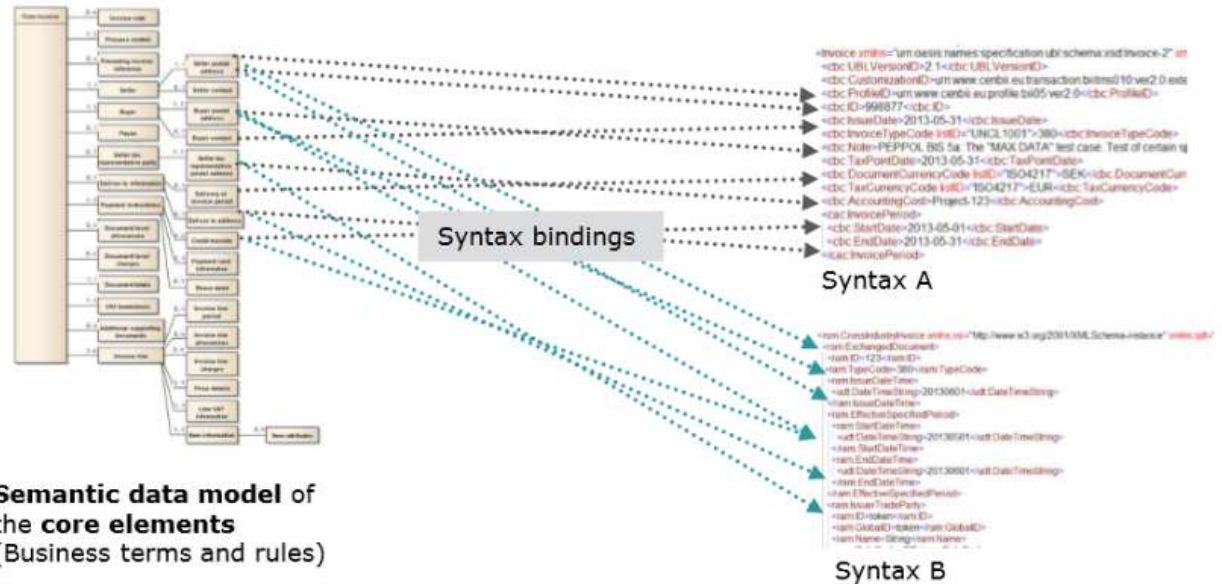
Core invoice

Invoice note

Process control

Preceding invoice reference

Seller

Buyer

Payee

Seller tax representative party

Delivery information

Payment instructions

Document level allowances

Document level charges

Document totals

VAT breakdown

Additional supporting documents

Invoice line

Seller postal address

Seller contact

Buyer postal address

Buyer contact

Seller tax representative postal address

Delivery or invoice period

Deliver to address

Credit transfer

Payment card information

Direct debit

Invoice line period

Invoice line allowances

Invoice line charges

Price details

Line VAT information

Item information

Item attributes

<Invoice xmlns="urn:oasis:names:specification:ubl:schema:xsd:Invoice-2"
<cbc:UBLVersionID>2.1</cbc:UBLVersionID>
<cbc:CustomizationID>urn:www.cenbii.eu:transaction:biitrns010:ver2.0:ext
<cbc:ProfileID>urn:www.cenbii.eu:profile:bii05:ver2.0</cbc:ProfileID>
<cbc:ID>998877</cbc:ID>
<cbc:IssueDate>2013-05-31</cbc:IssueDate>
<cbc:InvoiceTypeCode listID="UNCL1001">380</cbc:InvoiceTypeCode>
<cbc:Note>PEPPOL BIS 5a. The "MAX DATA" test case. Test of certain
<cbc:TaxPointDate>2013-05-31</cbc:TaxPointDate>
<cbc:DocumentCurrencyCode listID="ISO4217">SEK</cbc:DocumentCur
<cbc:TaxCurrencyCode listID="ISO4217">EUR</cbc:TaxCurrencyCode>
<cbc:AccountingCost>Project-123</cbc:AccountingCost>
<cac:InvoicePeriod>
<cbc:StartDate>2013-05-01</cbc:StartDate>
<cbc:EndDate>2013-05-31</cbc:EndDate>
</cac:InvoicePeriod>

Syntax bindings

Syntax A

<rsm:CrossIndustryInvoice xmlns:xsi="http://www.w3.org/2001/XMLSchema-instance"
<rsm:ExchangedDocument>
<ram:ID>123</ram:ID>
<ram:TypeCode>380</ram:TypeCode>
<ram:IssueDateTime>
<udt:DateTimeString>20130601</udt:DateTimeString>
</ram:IssueDateTime>
<ram:EffectiveSpecifiedPeriod>
<ram:StartDateTime>
<udt:DateTimeString>20130501</udt:DateTimeString>
</ram:StartDateTime>
<ram:EndDateTime>
<udt:DateTimeString>20130601</udt:DateTimeString>
</ram:EndDateTime>
</ram:EffectiveSpecifiedPeriod>
<ram:IssuerTradeParty>
<ram:ID>token</ram:ID>
<ram:GlobalID>token</ram:GlobalID>
<ram:Name>String</ram:Name>

Semantic data model of the core elements
(Business terms and rules)

Syntax B